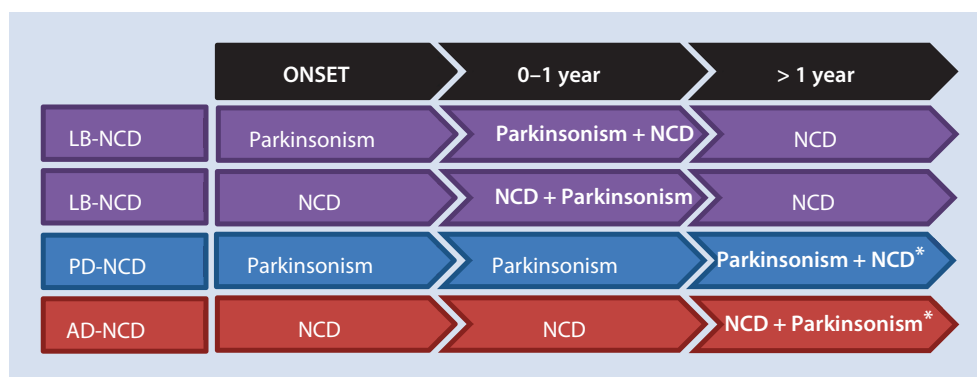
| | ONSET | 0–1 year | > 1 year |
|---|---|---|---|
| LB-NCD | Parkinsonism | Parkinsonism + NCD | NCD |
| LB-NCD | NCD | NCD + Parkinsonism | NCD |
| PD-NCD | Parkinsonism | Parkinsonism | Parkinsonism + NCD* |
| AD-NCD | NCD | NCD | NCD + Parkinsonism* |